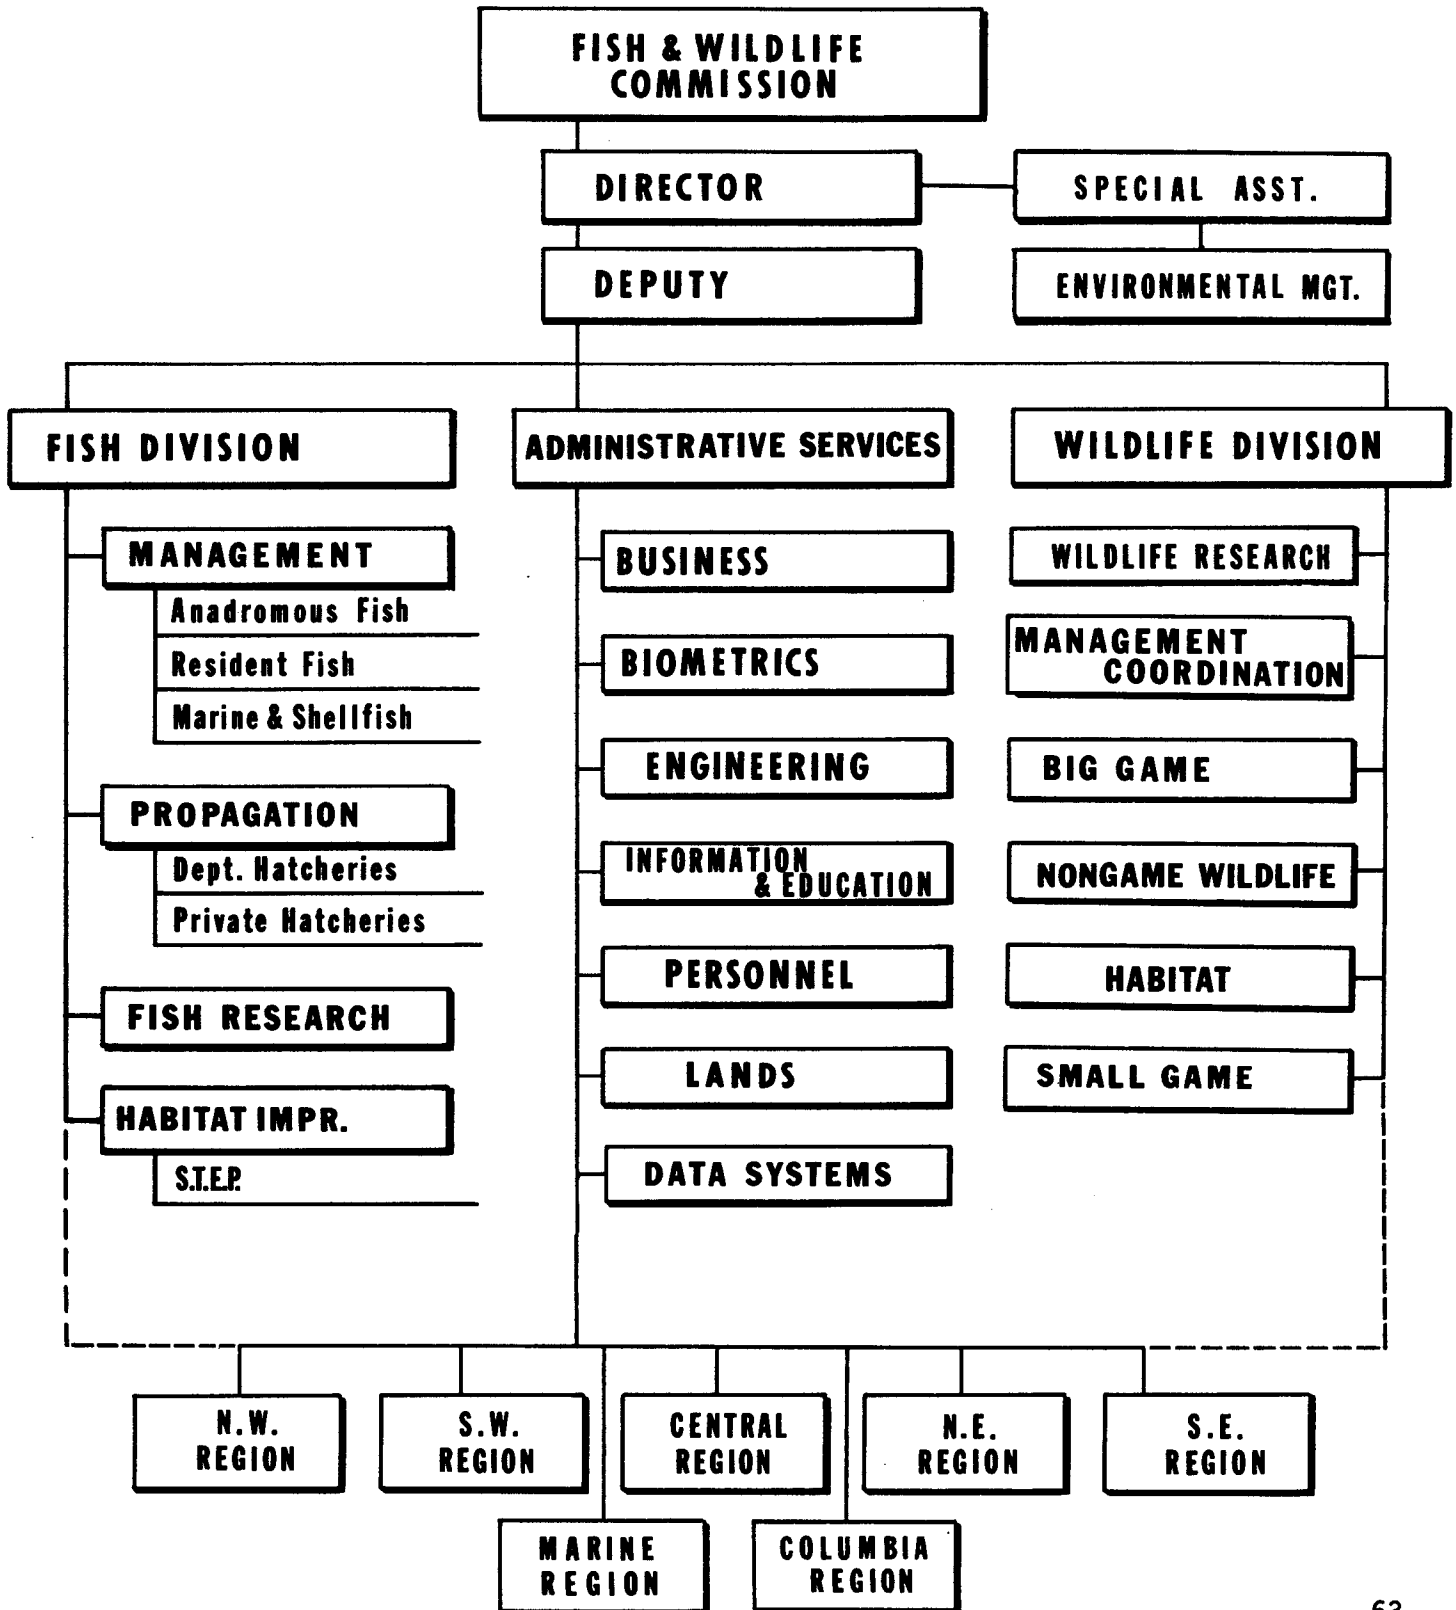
FISH & WILDLIFE COMMISSION

DIRECTOR

SPECIAL ASST.

DEPUTY

ENVIRONMENTAL MGT.

FISH DIVISION

MANAGEMENT
Anadromous Fish
Resident Fish
Marine & Shellfish

PROPAGATION
Dept. Hatcheries
Private Hatcheries

FISH RESEARCH

HABITAT IMPR.
S.T.E.P.

ADMINISTRATIVE SERVICES

BUSINESS

BIOMETRICS

ENGINEERING

INFORMATION & EDUCATION

PERSONNEL

LANDS

DATA SYSTEMS

WILDLIFE DIVISION

WILDLIFE RESEARCH

MANAGEMENT COORDINATION

BIG GAME

NONGAME WILDLIFE

HABITAT

SMALL GAME

N.W. REGION

S.W. REGION

CENTRAL REGION

N.E. REGION

S.E. REGION

MARINE REGION

COLUMBIA REGION

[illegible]